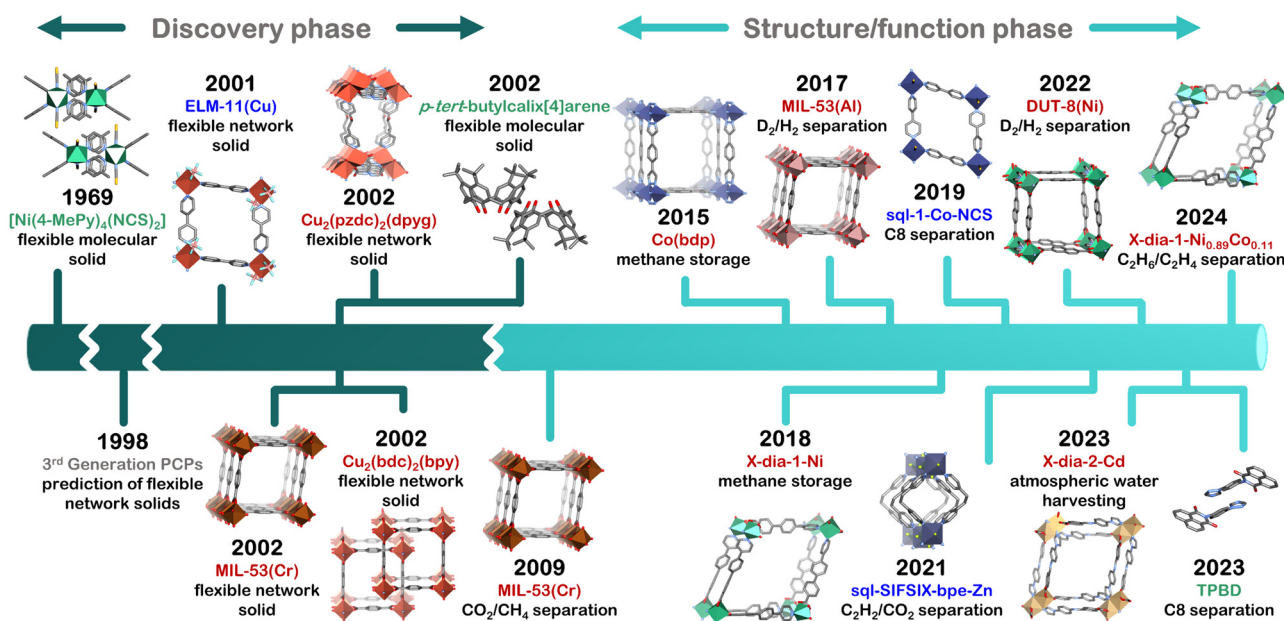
Discovery phase

Structure/function phase

1969
[Ni(4-MePy)$_4$(NCS)$_2$]
flexible molecular solid

2001
ELM-11(Cu)
flexible network solid

2002
Cu$_2$(pzdc)$_2$(dpyg)
flexible network solid

2002
*p-tert*-butylcalix[4]arene
flexible molecular solid

2015
Co(bdp)
methane storage

2017
MIL-53(Al)
D$_2$/H$_2$ separation

2019
sql-1-Co-NCS
C8 separation

2022
DUT-8(Ni)
D$_2$/H$_2$ separation

2024
X-dia-1-Ni$_{0.89}$Co$_{0.11}$
C$_2$H$_6$/C$_2$H$_4$ separation

1998
3$^{rd}$ Generation PCPs
prediction of flexible network solids

2002
MIL-53(Cr)
flexible network solid

2002
Cu$_2$(bdc)$_2$(bpy)
flexible network solid

2009
MIL-53(Cr)
CO$_2$/CH$_4$ separation

2018
X-dia-1-Ni
methane storage

2021
sql-SIFSIX-bpe-Zn
C$_2$H$_2$/CO$_2$ separation

2023
X-dia-2-Cd
atmospheric water harvesting

2023
TPBD
C8 separation